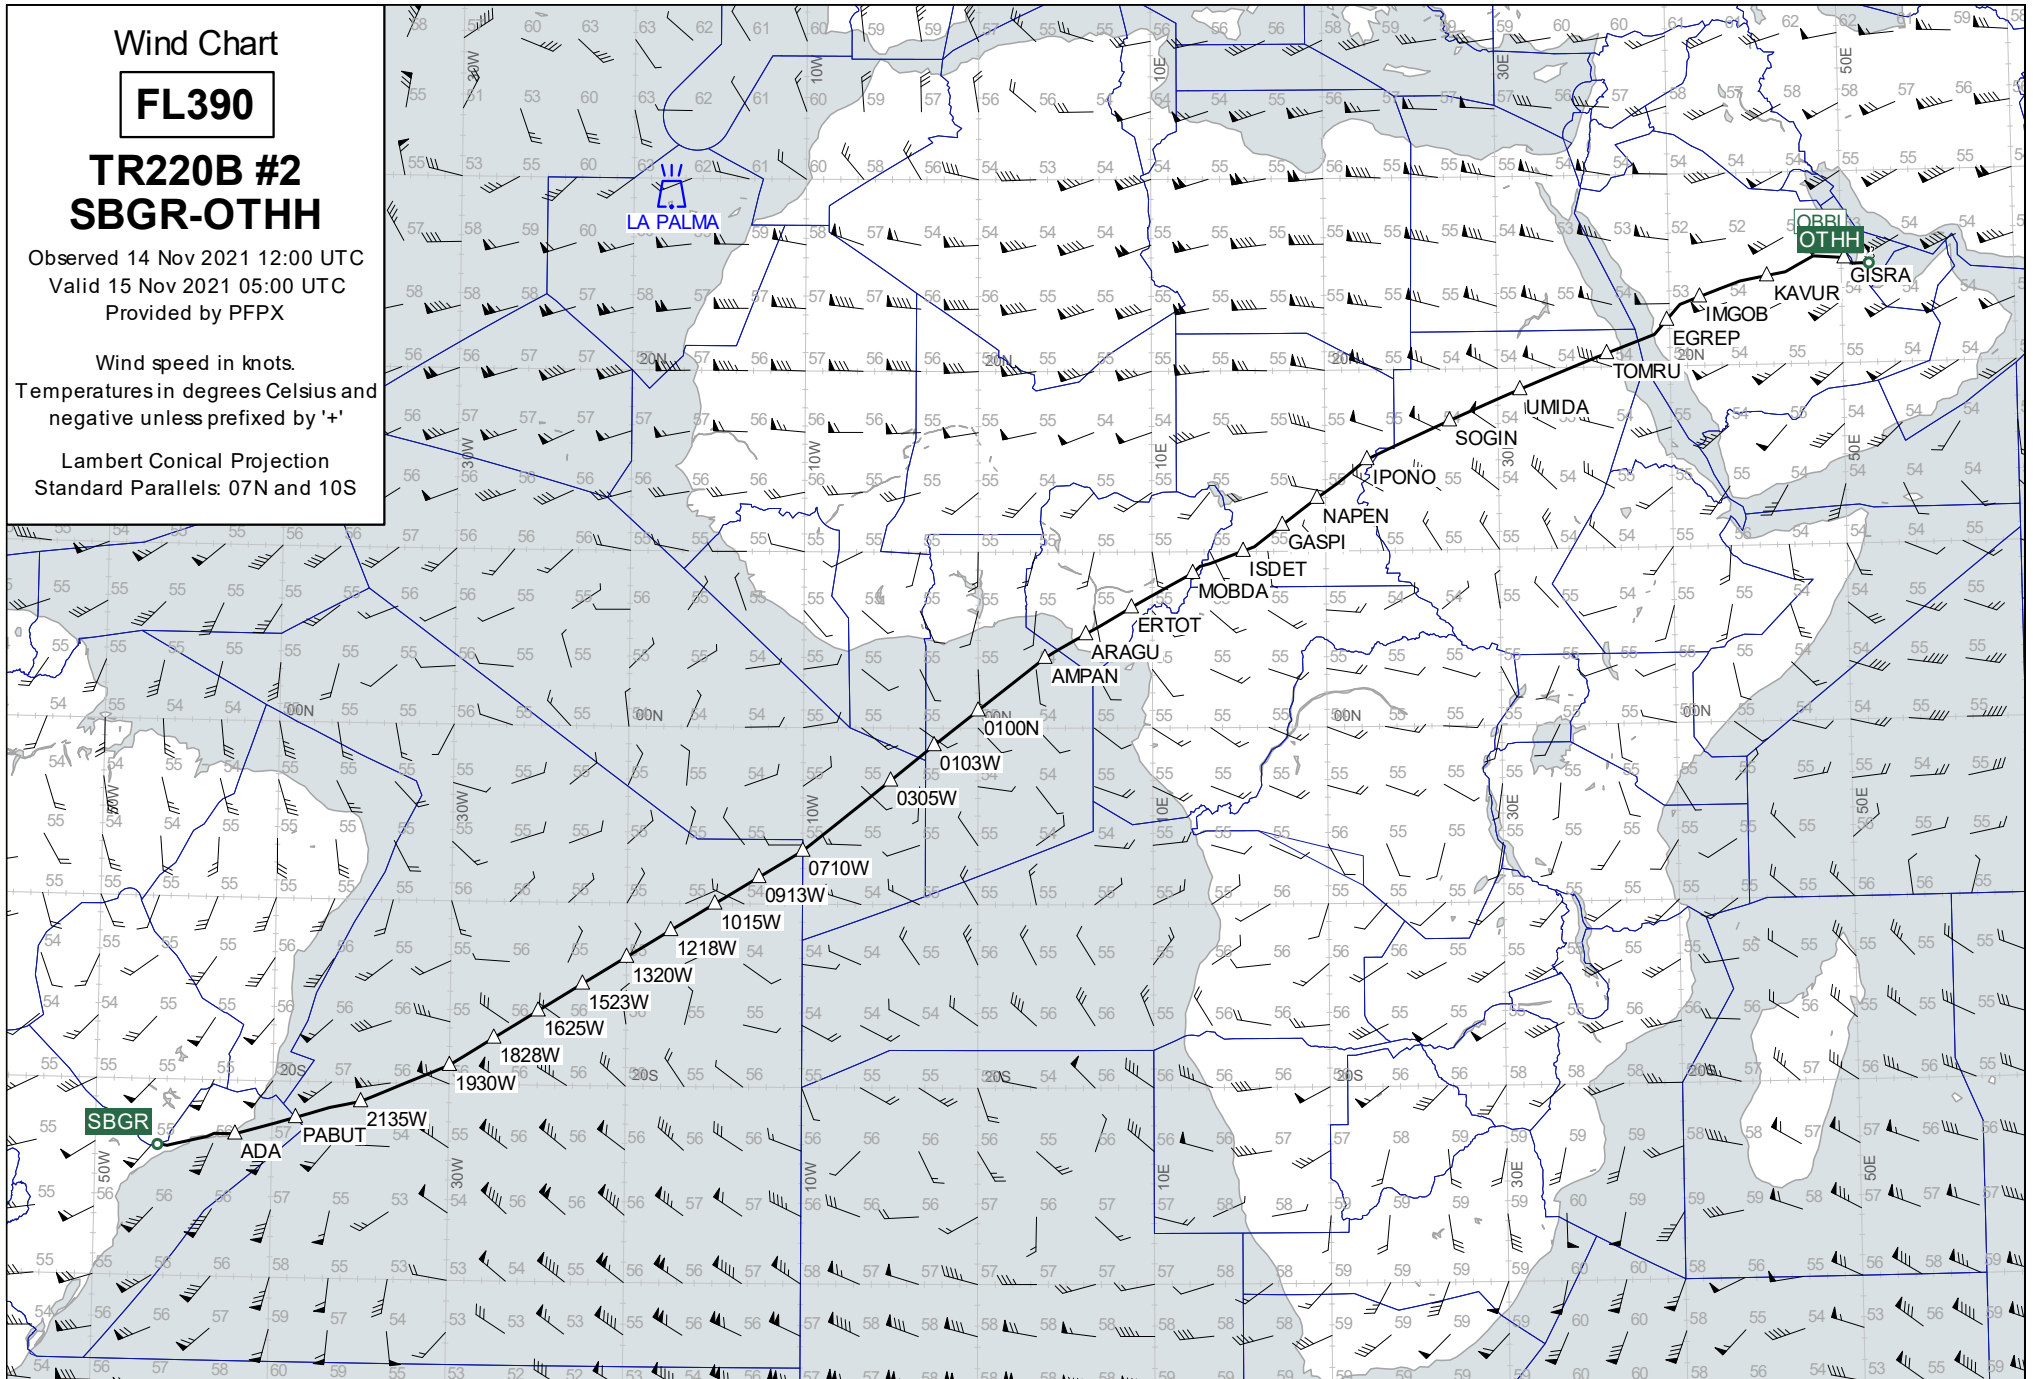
Wind Chart

FL390

TR220B #2
SBGR-OTHH

Observed 14 Nov 2021 12:00 UTC
Valid 15 Nov 2021 05:00 UTC
Provided by PFPX

Wind speed in knots.
Temperatures in degrees Celsius and negative unless prefixed by '+'

Lambert Conical Projection
Standard Parallels: 07N and 10S

LA PALMA

OBBI
OTHH
GISRA
KAVUR
IMGOB
EGREP
TOMRU
UMIDA
SOGIN
IPONO
NAPEN
GASPI
ISDET
MOBDA
ERTOT
ARAGU
AMPAN
0100N
0103W
0305W
0710W
0913W
1015W
1218W
1320W
1523W
1625W
1828W
1930W
2135W
PABUT
ADA
SBGR

20N
00N
20S
30W
10W
10E
30E
50E
50W